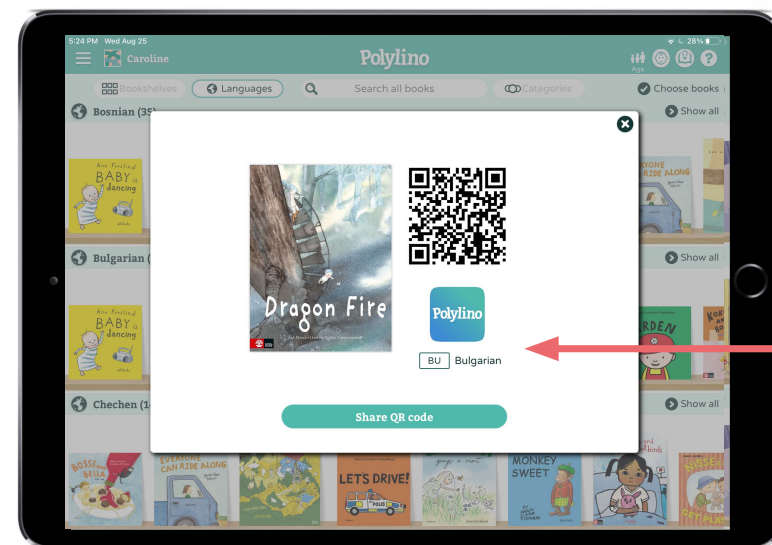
5:24 PM Wed Aug 25

Caroline

Polylino

Age

Bookshelves

Languages

Search all books

Categories

Choose books

Bosnian (35)

Show all

Ann Forslind
BABY is dancing

EVERYONE CAN RIDE ALONG

Bulgarian (

Show all

Ann Forslind
BABY is dancing

GARDEN

Chechen (1

Show all

Dragon Fire

Polylino

BU Bulgarian

Share QR code

BOSSE and BEA

EVERYONE CAN RIDE ALONG

LET'S DRIVE!

MONKEY SWEET

Ann Forslind